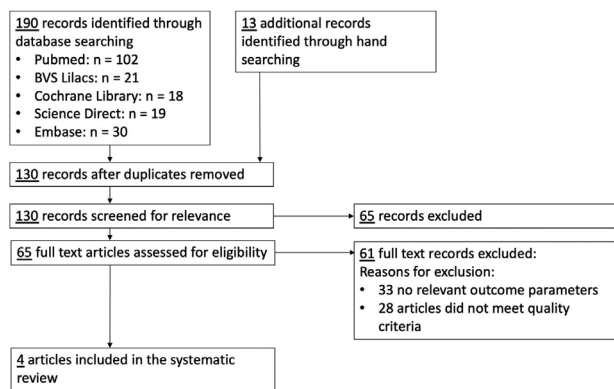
190 records identified through database searching
• Pubmed: n = 102
• BVS Lilacs: n = 21
• Cochrane Library: n = 18
• Science Direct: n = 19
• Embase: n = 30

13 additional records identified through hand searching

130 records after duplicates removed

130 records screened for relevance

65 records excluded

65 full text articles assessed for eligibility

61 full text records excluded:
Reasons for exclusion:
• 33 no relevant outcome parameters
• 28 articles did not meet quality criteria

4 articles included in the systematic review